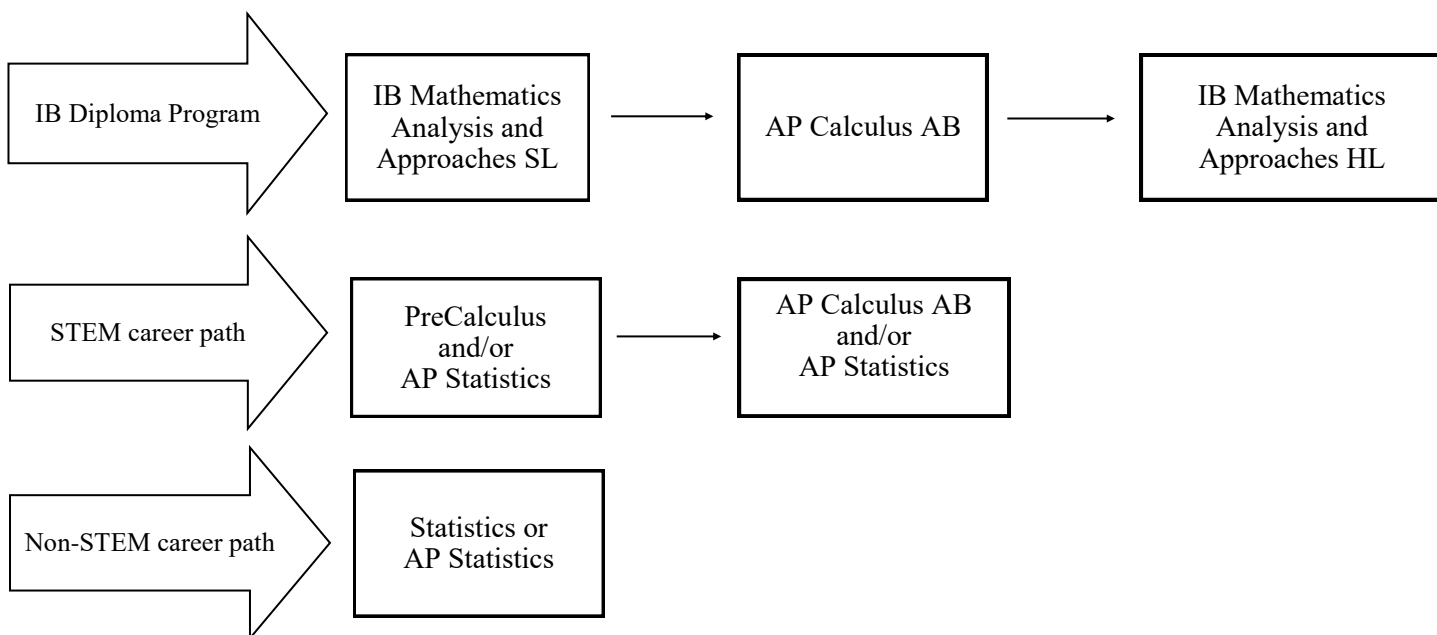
IB Diploma Program

IB Mathematics Analysis and Approaches SL

AP Calculus AB

IB Mathematics Analysis and Approaches HL

STEM career path

PreCalculus and/or AP Statistics

AP Calculus AB and/or AP Statistics

Non-STEM career path

Statistics or AP Statistics